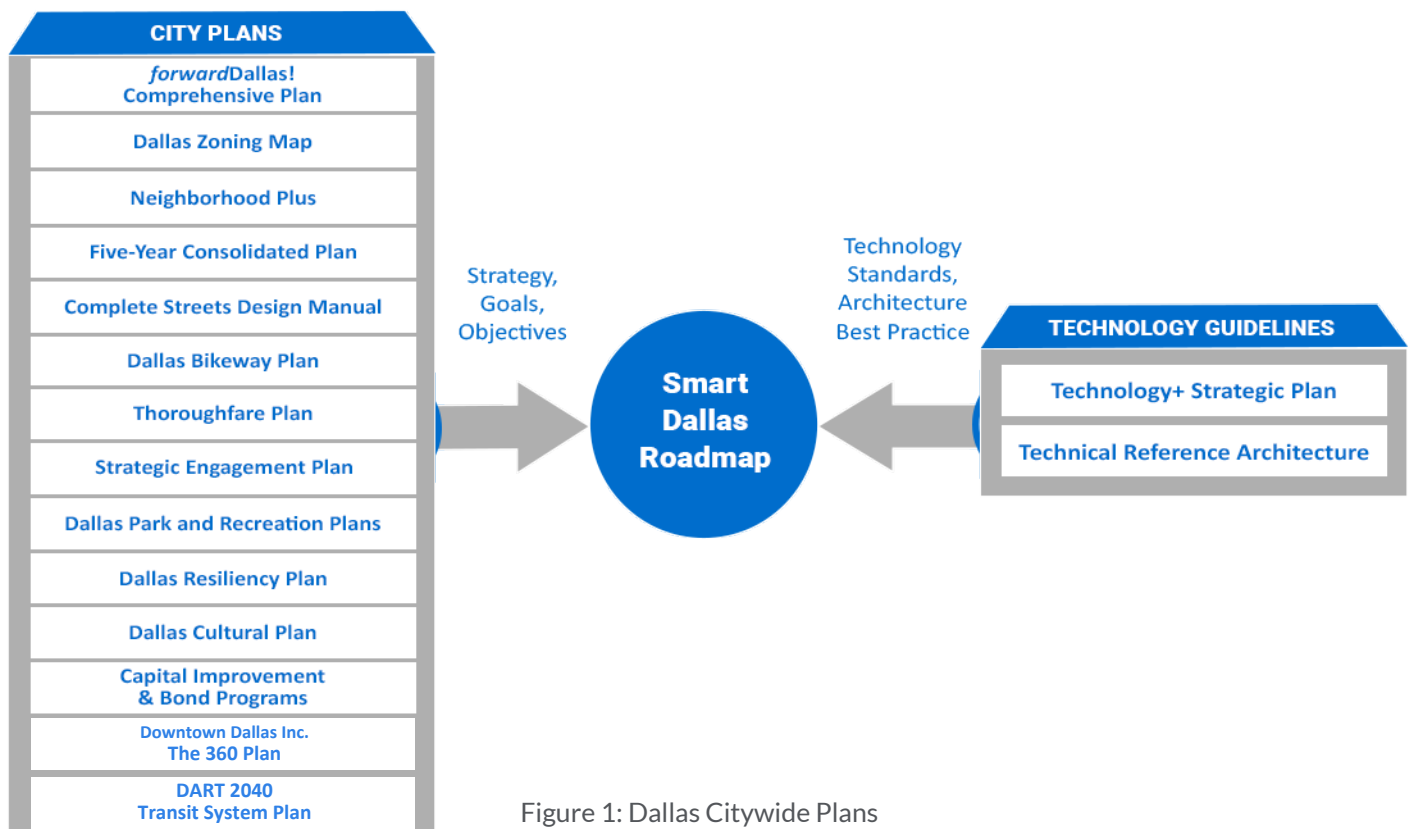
CITY PLANS

forwardDallas! Comprehensive Plan

Dallas Zoning Map

Neighborhood Plus

Five-Year Consolidated Plan

Complete Streets Design Manual

Dallas Bikeway Plan

Thoroughfare Plan

Strategic Engagement Plan

Dallas Park and Recreation Plans

Dallas Resiliency Plan

Dallas Cultural Plan

Capital Improvement & Bond Programs

Downtown Dallas Inc. The 360 Plan

DART 2040 Transit System Plan

Strategy, Goals, Objectives

Smart Dallas Roadmap

Technology Standards, Architecture Best Practice

TECHNOLOGY GUIDELINES

Technology+ Strategic Plan

Technical Reference Architecture

Figure 1: Dallas Citywide Plans